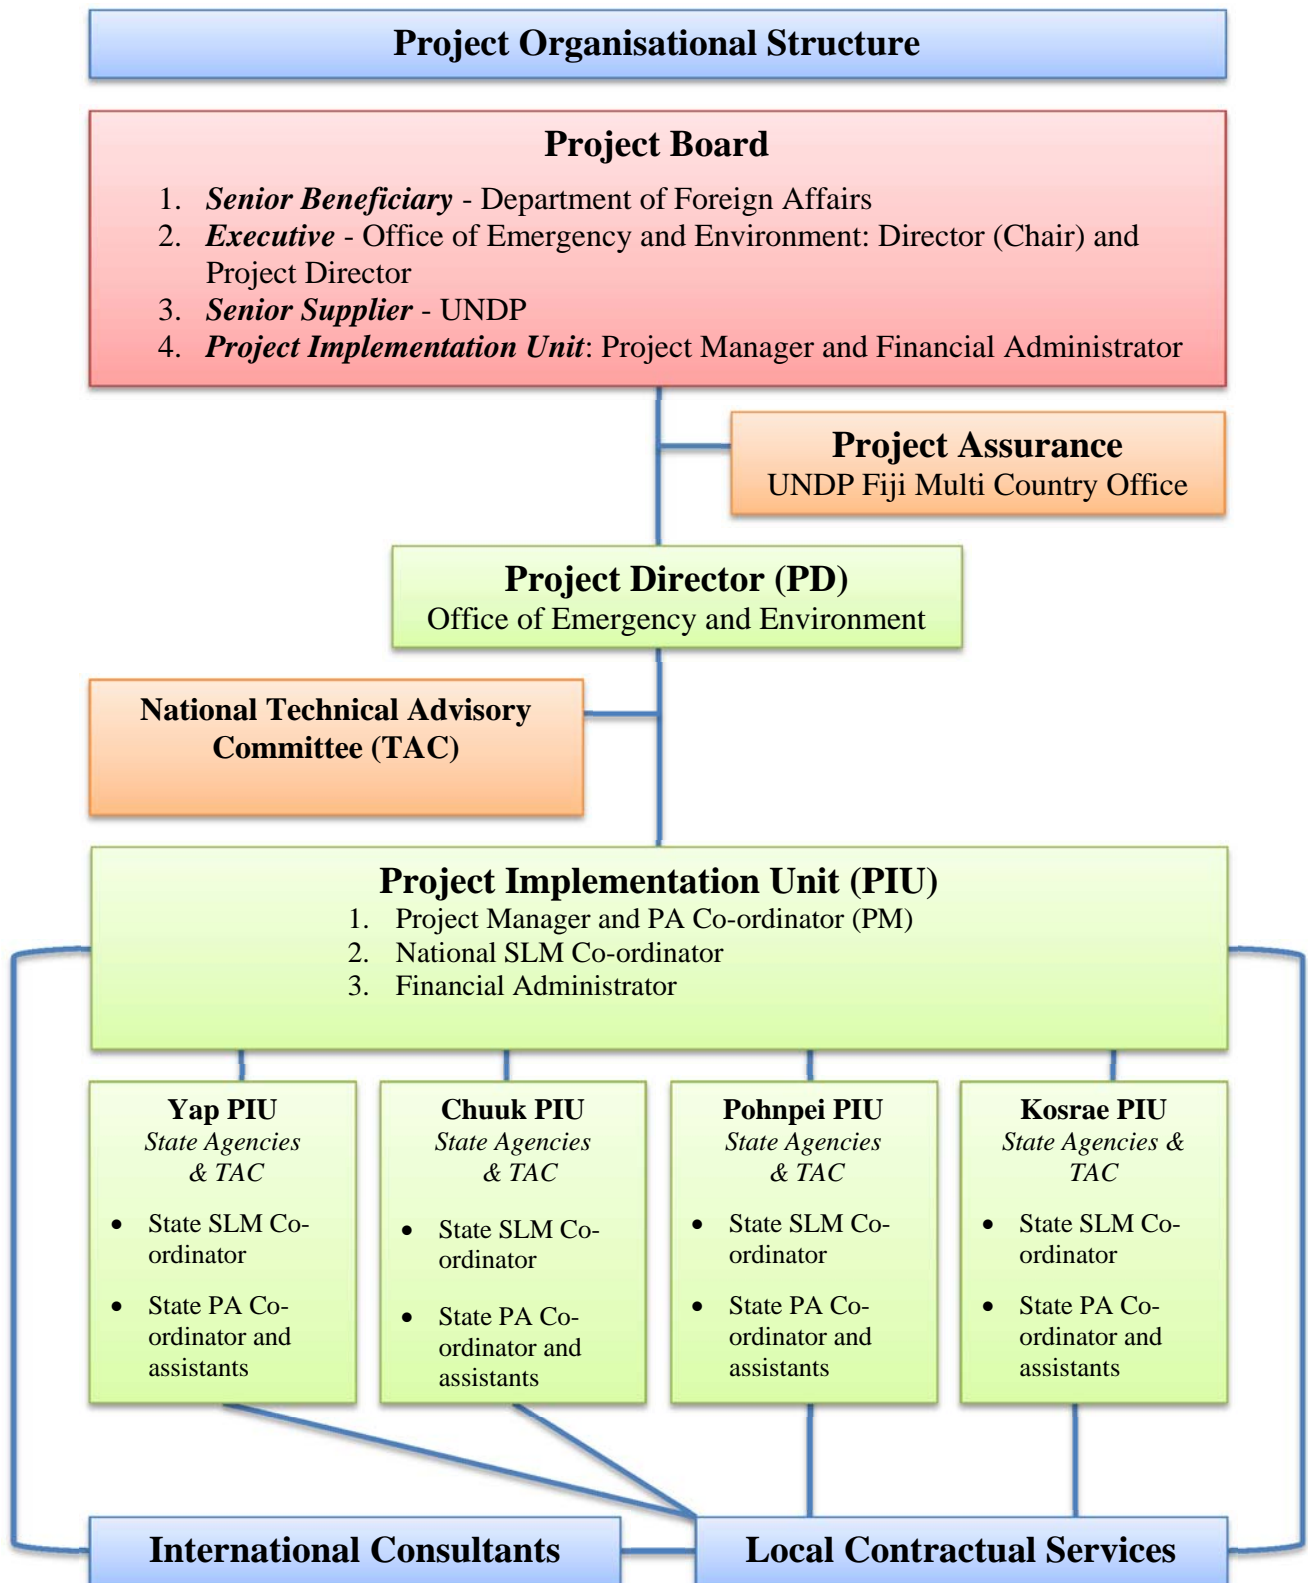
Project Organisational Structure

Project Board

1. ***Senior Beneficiary*** - Department of Foreign Affairs
2. ***Executive*** - Office of Emergency and Environment: Director (Chair) and Project Director
3. ***Senior Supplier*** - UNDP
4. ***Project Implementation Unit***: Project Manager and Financial Administrator

Project Assurance
UNDP Fiji Multi Country Office

Project Director (PD)
Office of Emergency and Environment

National Technical Advisory Committee (TAC)

Project Implementation Unit (PIU)
1. Project Manager and PA Co-ordinator (PM)
2. National SLM Co-ordinator
3. Financial Administrator

Yap PIU
*State Agencies & TAC*
- State SLM Co-ordinator
- State PA Co-ordinator and assistants

Chuuk PIU
*State Agencies & TAC*
- State SLM Co-ordinator
- State PA Co-ordinator and assistants

Pohnpei PIU
*State Agencies & TAC*
- State SLM Co-ordinator
- State PA Co-ordinator and assistants

Kosrae PIU
*State Agencies & TAC*
- State SLM Co-ordinator
- State PA Co-ordinator and assistants

International Consultants

Local Contractual Services